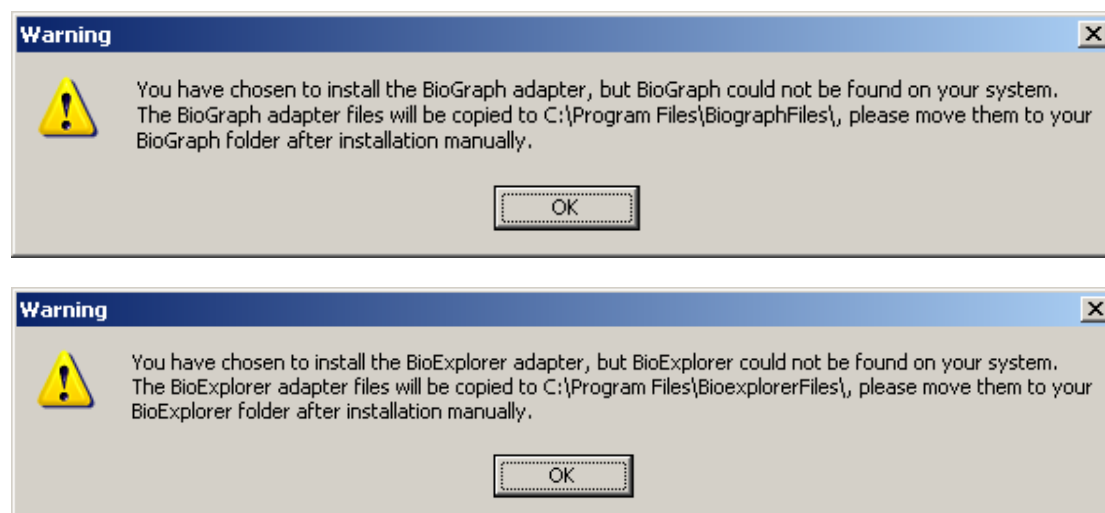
Warning

You have chosen to install the BioGraph adapter, but BioGraph could not be found on your system. The BioGraph adapter files will be copied to C:\Program Files\BiographFiles\, please move them to your BioGraph folder after installation manually.

OK

Warning

You have chosen to install the BioExplorer adapter, but BioExplorer could not be found on your system. The BioExplorer adapter files will be copied to C:\Program Files\BioexplorerFiles\, please move them to your BioExplorer folder after installation manually.

OK